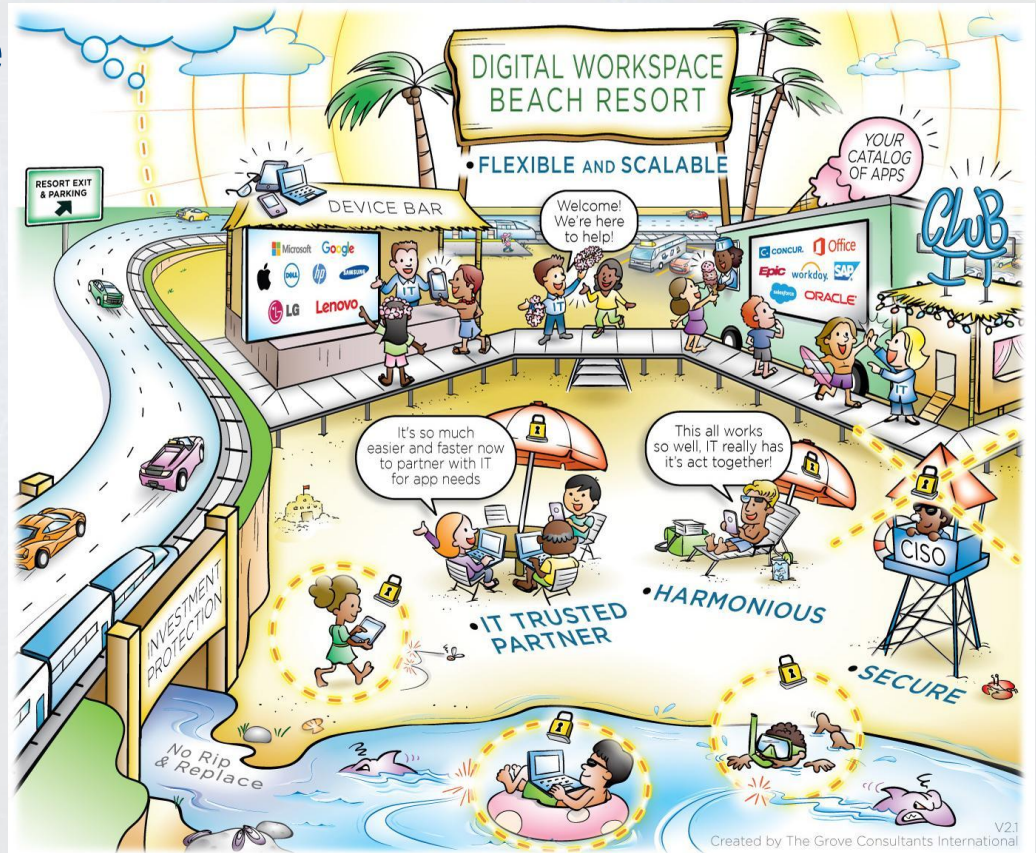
DIGITAL WORKSPACE BEACH RESORT

•FLEXIBLE AND SCALABLE

RESORT EXIT & PARKING

DEVICE BAR

Microsoft Google DELL hp SAMSUNG LG Lenovo

IT

Welcome! We're here to help!

YOUR CATALOG OF APPS

CLUB IT

CONCUR. Office Epic workday. SAP salesforce ORACLE

IT

It's so much easier and faster now to partner with IT for app needs

This all works so well, IT really has it's act together!

CISO

INVESTMENT PROTECTION

•IT TRUSTED PARTNER

•HARMONIOUS

•SECURE

No Rip & Replace

V2.1
Created by The Grove Consultants International